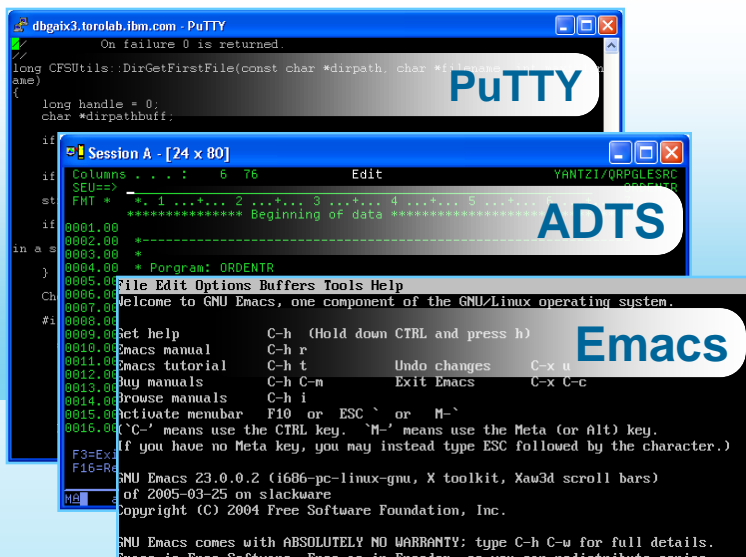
dbgaix3.torolab.ibm.com - PuTTY

On failure 0 is returned.
*/
long CFSUtils::DirGetFirstFile(const char *dirpath, char *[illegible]
ame)
{
long handle = 0;
char *dirpathbuff;

if

if

st

if

in a s

}

Ch

#i

PuTTY

Session A - [24 x 80]

Columns . . . : 6 76 Edit YANTZI/QRPGLESRC
SEU==> ORDENTR
FMT * *. 1 ...+... 2 ...+... 3 ...+... 4 ...+... 5 ...+...
****************** Beginning of data ******************
0001.00
0002.00 *-----------------------------------------
0003.00 *
0004.00 * Porgram: ORDENTR
0005.00
0006.00
0007.00
0008.00
0009.00
0010.00
0011.00
0012.00
0013.00
0014.00
0015.00
0016.00

F3=Exi
F16=Re

MA

ADTS

File Edit Options Buffers Tools Help
Welcome to GNU Emacs, one component of the GNU/Linux operating system.

Get help C-h (Hold down CTRL and press h)
Emacs manual C-h r
Emacs tutorial C-h t Undo changes C-x u
Buy manuals C-h C-m Exit Emacs C-x C-c
Browse manuals C-h i
Activate menubar F10 or ESC ` or M-`
(`C-' means use the CTRL key. `M-' means use the Meta (or Alt) key.
If you have no Meta key, you may instead type ESC followed by the character.)

GNU Emacs 23.0.0.2 (i686-pc-linux-gnu, X toolkit, Xaw3d scroll bars)
of 2005-03-25 on slackware
Copyright (C) 2004 Free Software Foundation, Inc.

GNU Emacs comes with ABSOLUTELY NO WARRANTY; type C-h C-w for full details.
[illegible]

Emacs